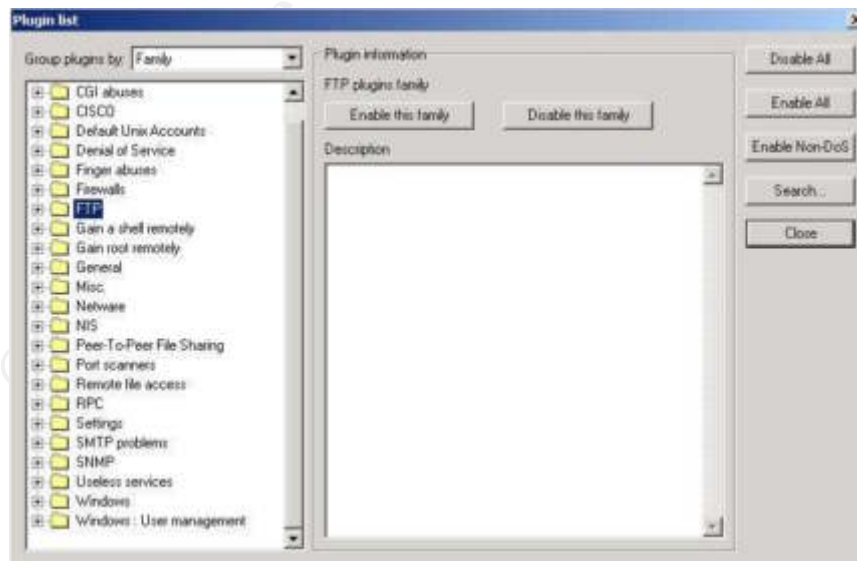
Plugin list

Group plugins by: Family

CGI abuses
CISCO
Default Unix Accounts
Denial of Service
Finger abuses
Firewalls
FTP
Gain a shell remotely
Gain root remotely
General
Misc.
Netware
NIS
Peer-To-Peer File Sharing
Port scanners
Remote file access
RPC
Settings
SMTP problems
SNMP
Useless services
Windows
Windows : User management

Plugin information
FTP plugins family
Enable this family
Disable this family
Description

Disable All
Enable All
Enable Non-DoS
Search...
Close